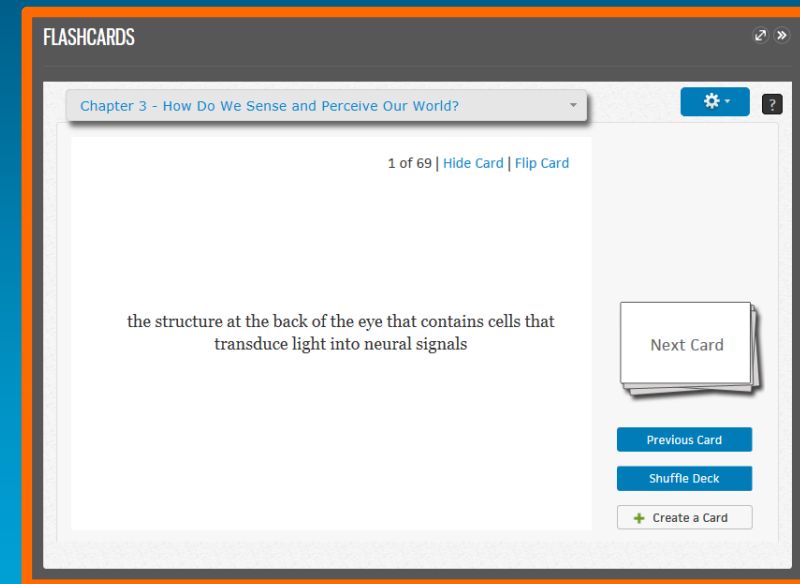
FLASHCARDS

Chapter 3 - How Do We Sense and Perceive Our World?

?

1 of 69 | Hide Card | Flip Card

the structure at the back of the eye that contains cells that transduce light into neural signals

Next Card

Previous Card

Shuffle Deck

Create a Card